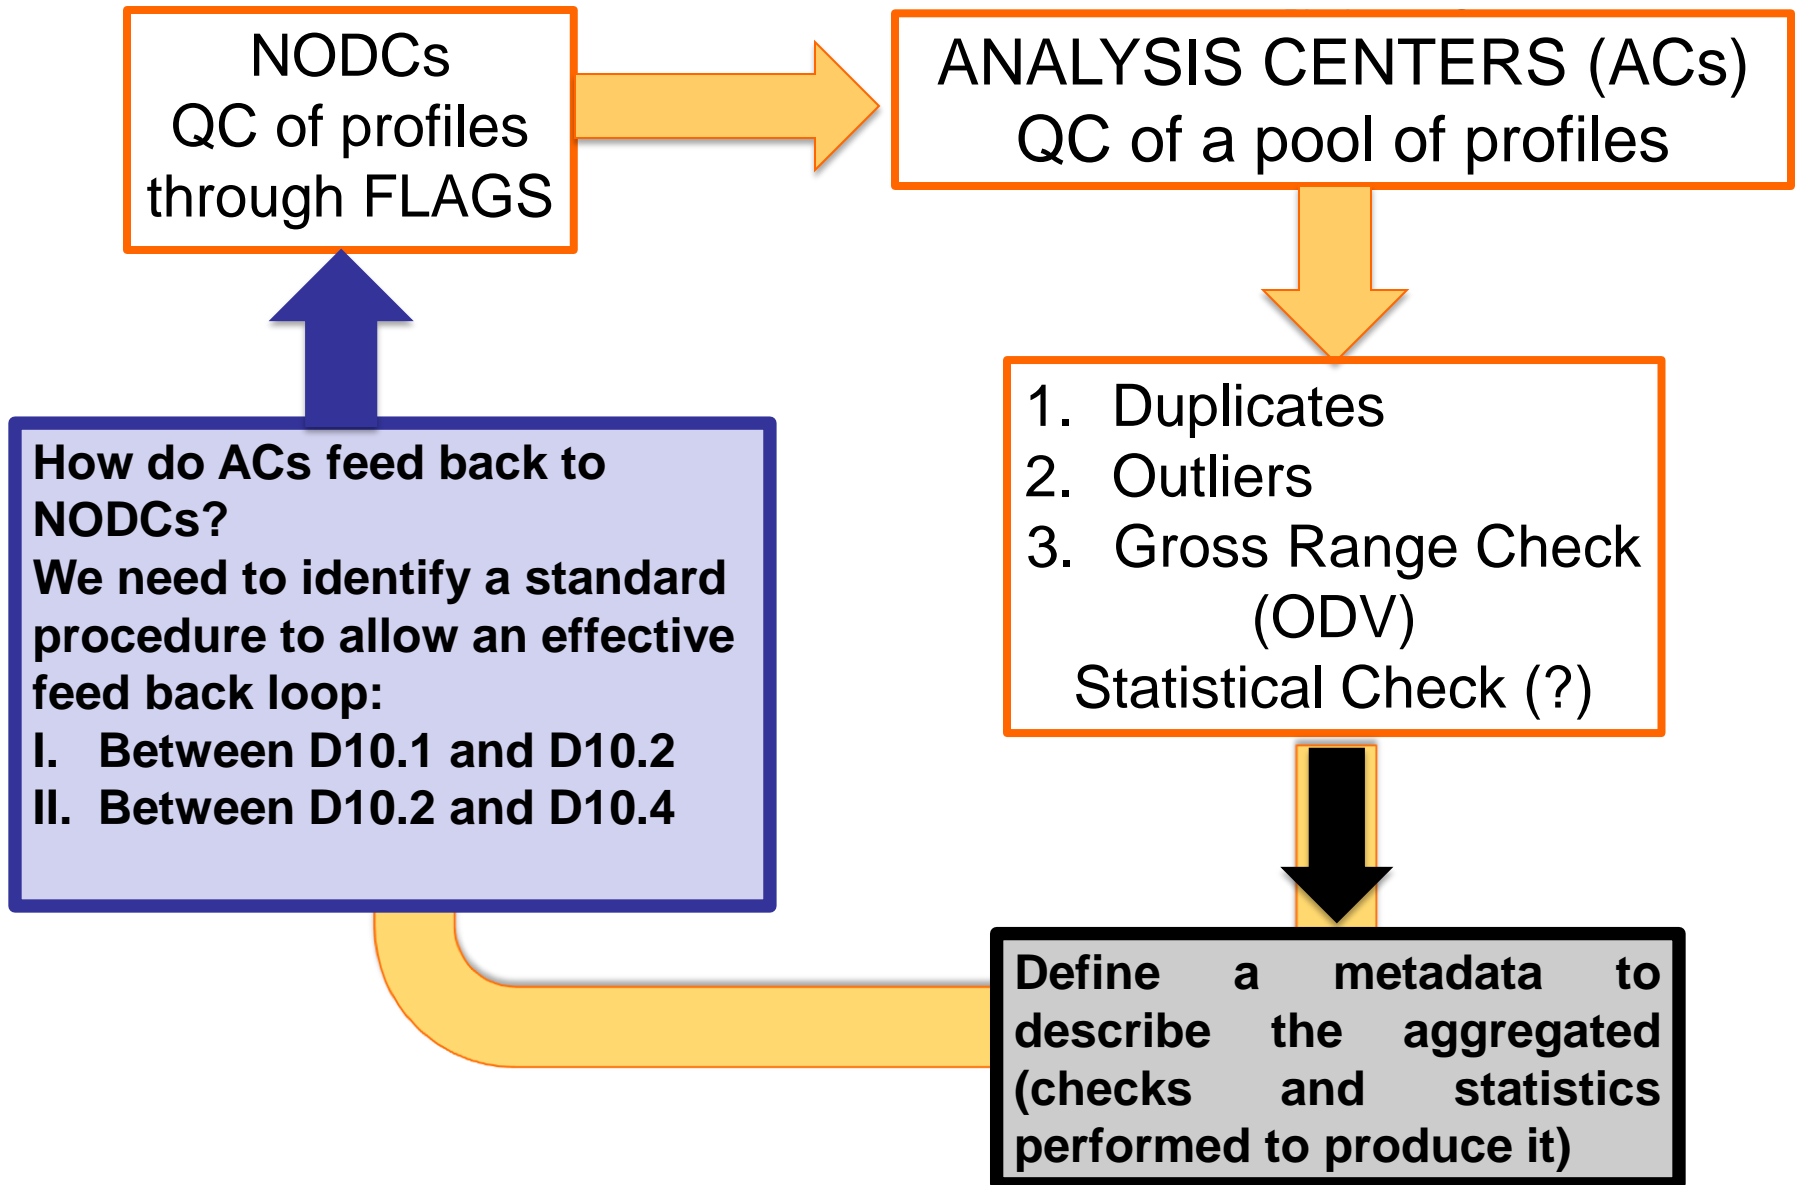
NODCs
QC of profiles
through FLAGS

ANALYSIS CENTERS (ACs)
QC of a pool of profiles

1. Duplicates
2. Outliers
3. Gross Range Check (ODV)
Statistical Check (?)

How do ACs feed back to NODCs?
We need to identify a standard procedure to allow an effective feed back loop:
I. Between D10.1 and D10.2
II. Between D10.2 and D10.4

Define a metadata to describe the aggregated (checks and statistics performed to produce it)